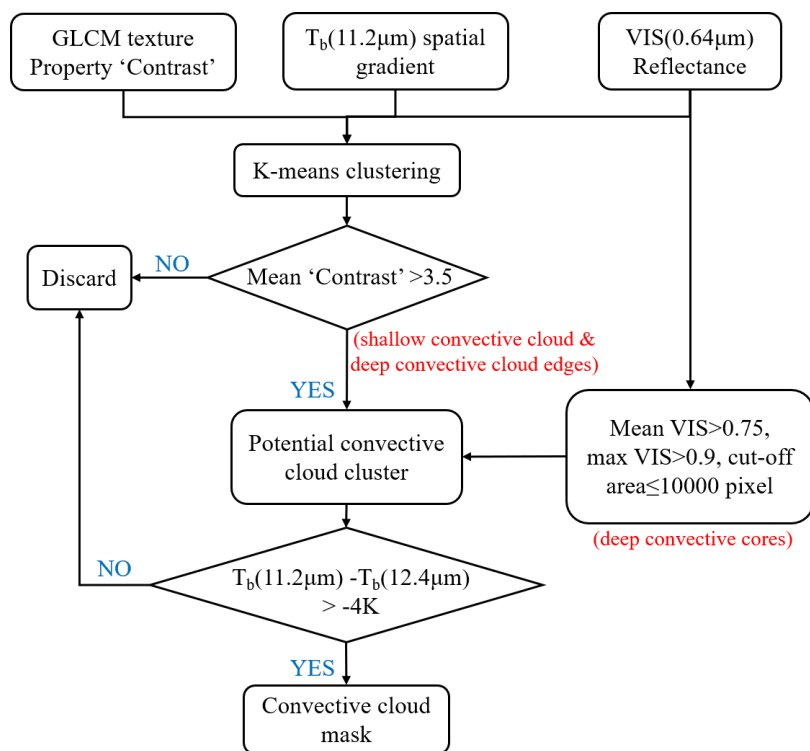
GLCM texture Property ‘Contrast’

$T_b$(11.2μm) spatial gradient

VIS(0.64μm) Reflectance

K-means clustering

Discard

NO

Mean ‘Contrast’ >3.5

(shallow convective cloud & deep convective cloud edges)

YES

Potential convective cloud cluster

Mean VIS>0.75, max VIS>0.9, cut-off area≤10000 pixel

(deep convective cores)

NO

$T_b$(11.2μm) -$T_b$(12.4μm) > -4K

YES

Convective cloud mask